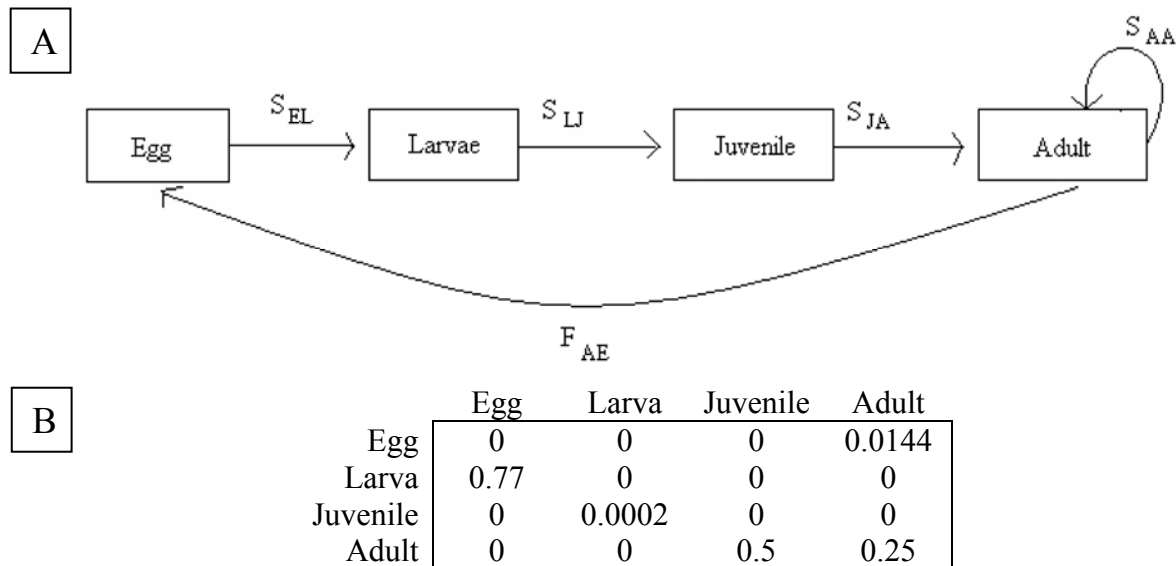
A

$S_{AA}$

$S_{EL}$

$S_{LJ}$

$S_{JA}$

Egg

Larvae

Juvenile

Adult

$F_{AE}$

B

| | Egg | Larva | Juvenile | Adult |
|---|---|---|---|---|
| Egg | 0 | 0 | 0 | 0.0144 |
| Larva | 0.77 | 0 | 0 | 0 |
| Juvenile | 0 | 0.0002 | 0 | 0 |
| Adult | 0 | 0 | 0.5 | 0.25 |